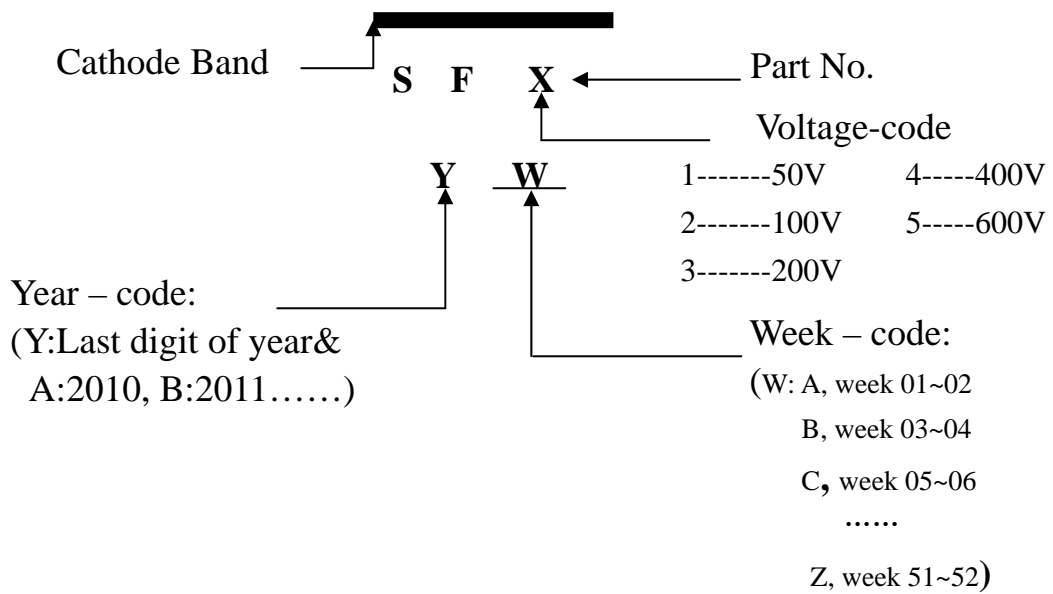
Cathode Band

S F X

Part No.

Voltage-code

Y W

1-------50V 4-----400V

2-------100V 5-----600V

3-------200V

Year – code:
(Y:Last digit of year&
A:2010, B:2011……)

Week – code:
(W: A, week 01~02
B, week 03~04
C, week 05~06
……
Z, week 51~52)